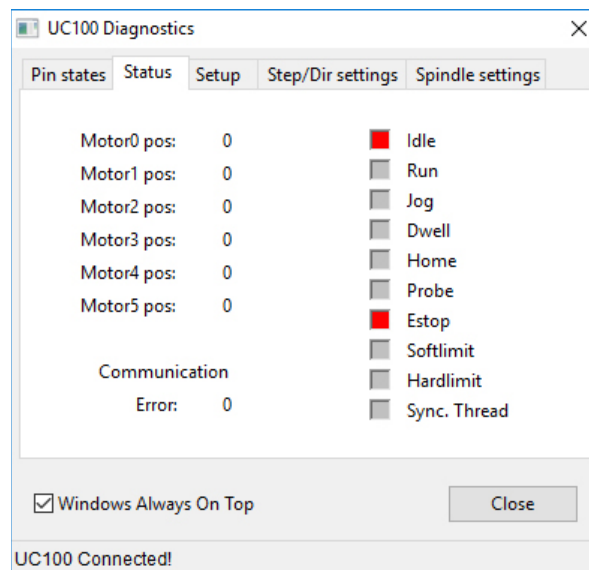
UC100 Diagnostics ×

Pin states | Status | Setup | Step/Dir settings | Spindle settings

Motor0 pos: 0
Motor1 pos: 0
Motor2 pos: 0
Motor3 pos: 0
Motor4 pos: 0
Motor5 pos: 0

Communication
Error: 0

Idle
Run
Jog
Dwell
Home
Probe
Estop
Softlimit
Hardlimit
Sync. Thread

Windows Always On Top

Close

UC100 Connected!